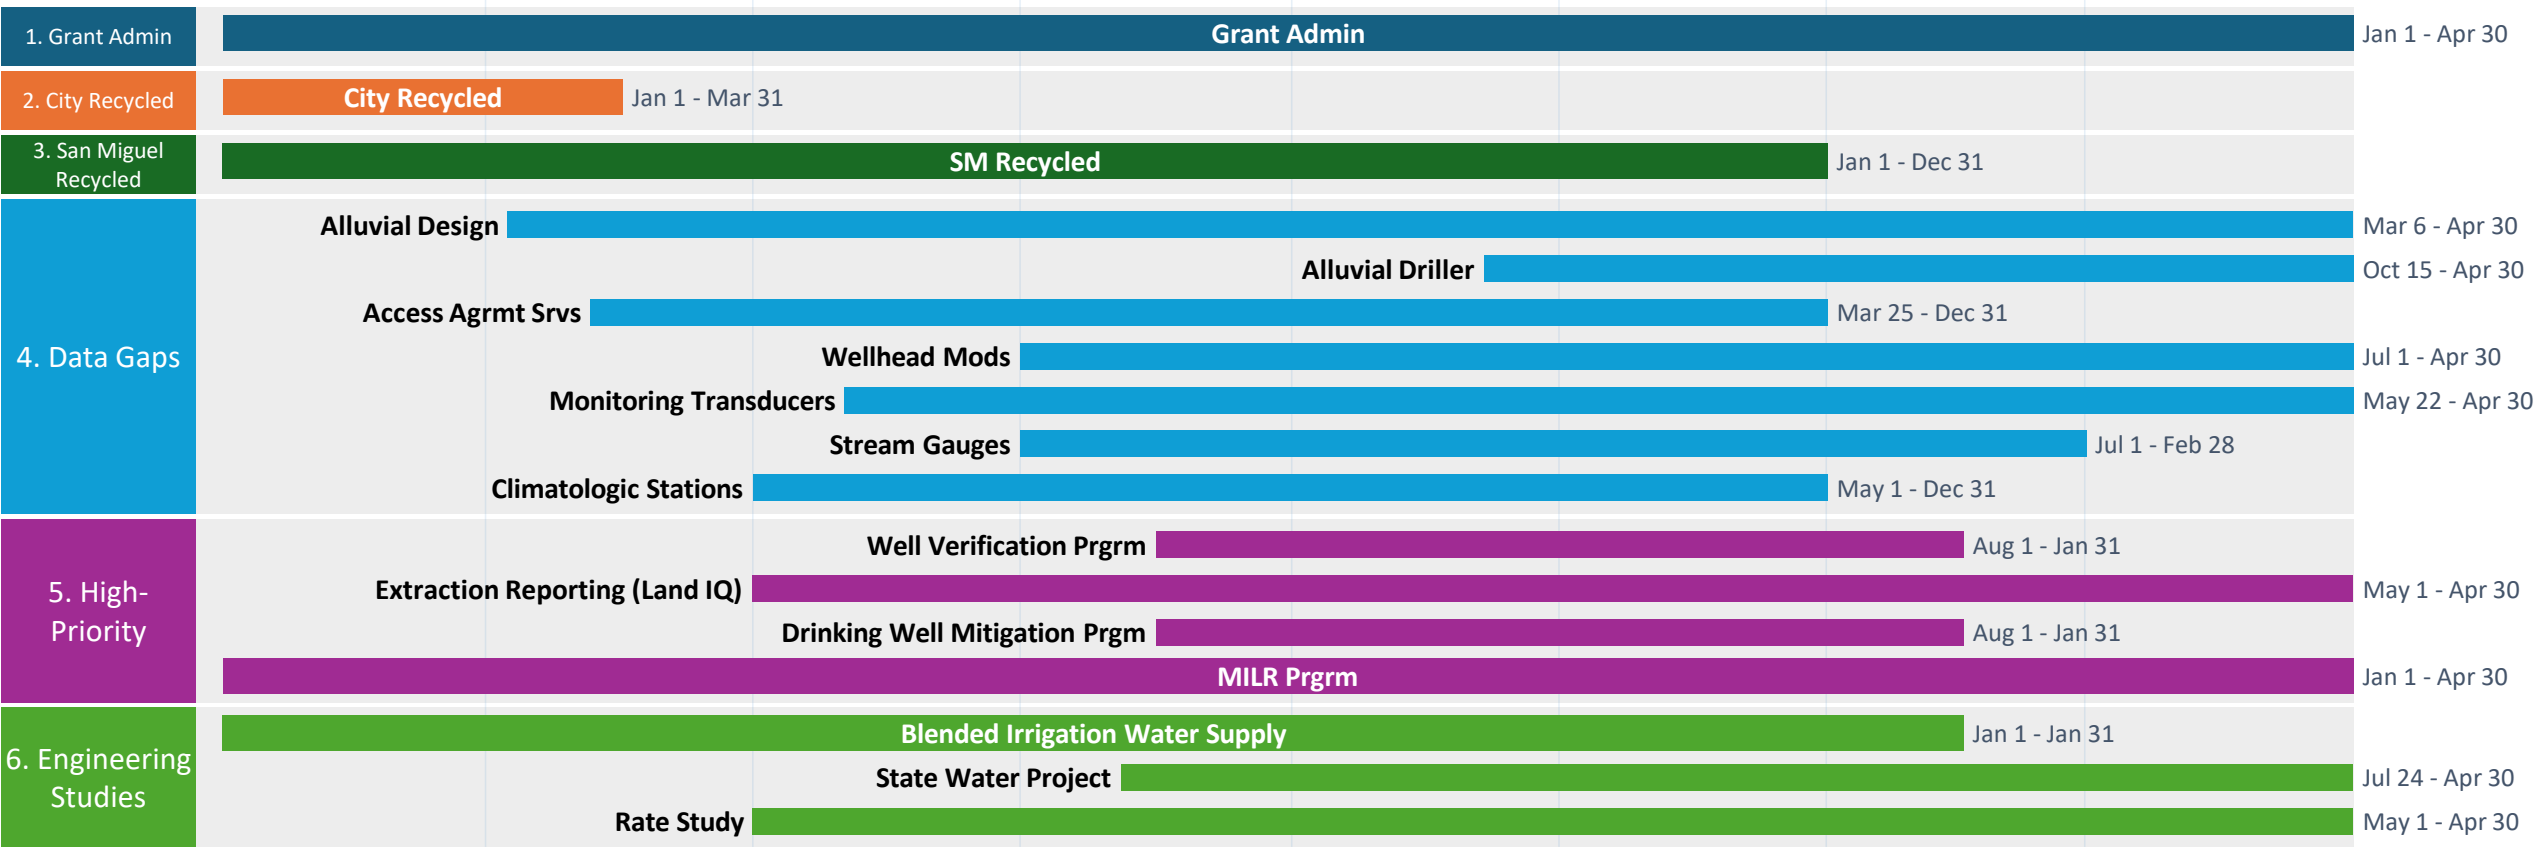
1. Grant Admin
Grant Admin
Jan 1 - Apr 30

2. City Recycled
City Recycled
Jan 1 - Mar 31

3. San Miguel Recycled
SM Recycled
Jan 1 - Dec 31

4. Data Gaps
Alluvial Design
Mar 6 - Apr 30
Alluvial Driller
Oct 15 - Apr 30
Access Agrmt Srvs
Mar 25 - Dec 31
Wellhead Mods
Jul 1 - Apr 30
Monitoring Transducers
May 22 - Apr 30
Stream Gauges
Jul 1 - Feb 28
Climatologic Stations
May 1 - Dec 31

5. High-Priority
Well Verification Prgrm
Aug 1 - Jan 31
Extraction Reporting (Land IQ)
May 1 - Apr 30
Drinking Well Mitigation Prgm
Aug 1 - Jan 31
MILR Prgrm
Jan 1 - Apr 30

6. Engineering Studies
Blended Irrigation Water Supply
Jan 1 - Jan 31
State Water Project
Jul 24 - Apr 30
Rate Study
May 1 - Apr 30